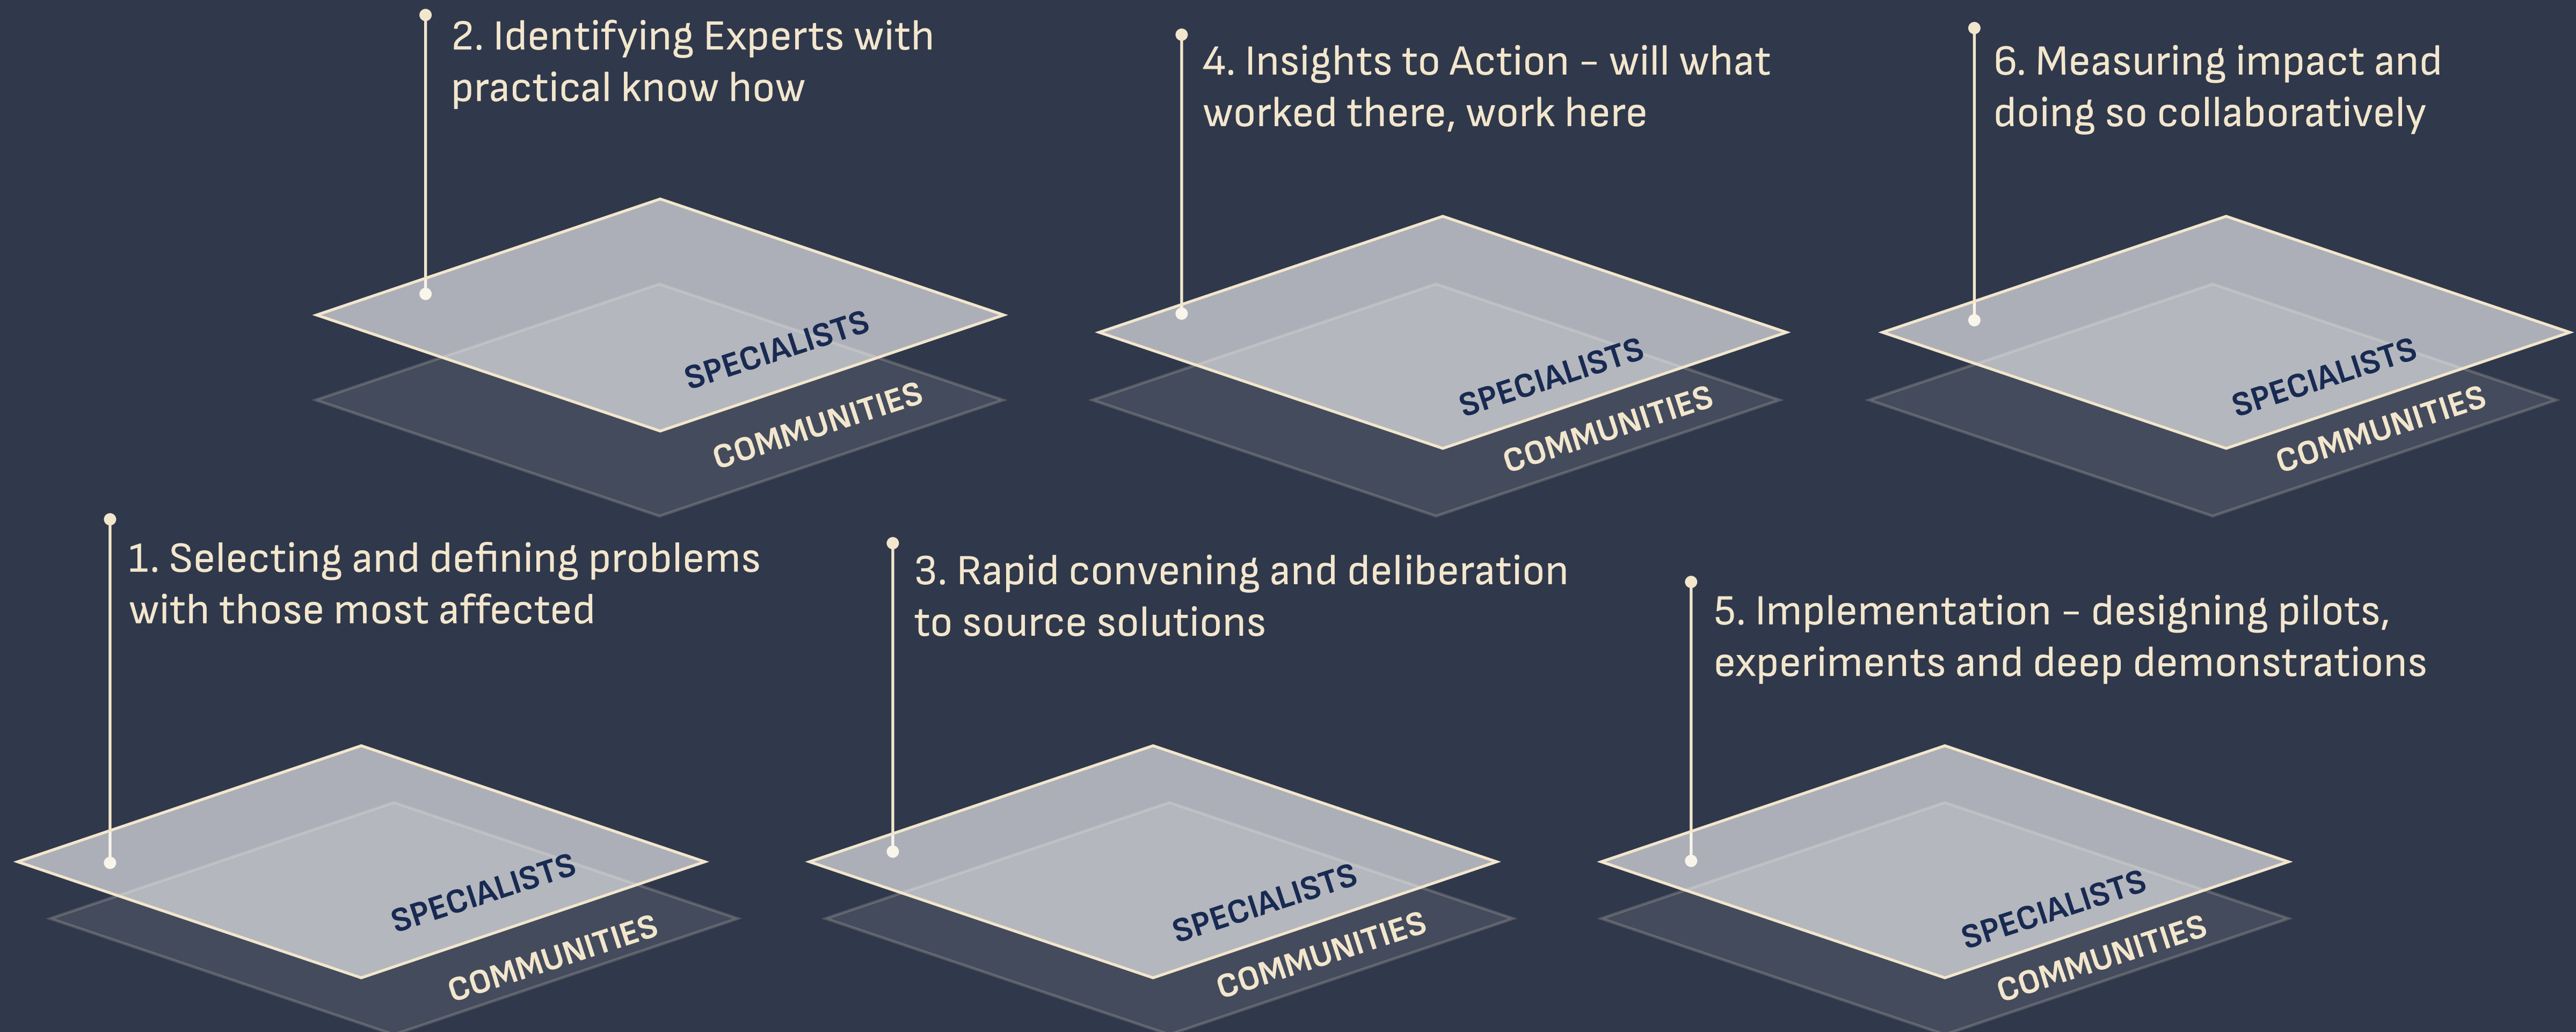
2. Identifying Experts with practical know how

SPECIALISTS
COMMUNITIES

4. Insights to Action – will what worked there, work here

SPECIALISTS
COMMUNITIES

6. Measuring impact and doing so collaboratively

SPECIALISTS
COMMUNITIES

1. Selecting and defining problems with those most affected

SPECIALISTS
COMMUNITIES

3. Rapid convening and deliberation to source solutions

SPECIALISTS
COMMUNITIES

5. Implementation – designing pilots, experiments and deep demonstrations

SPECIALISTS
COMMUNITIES